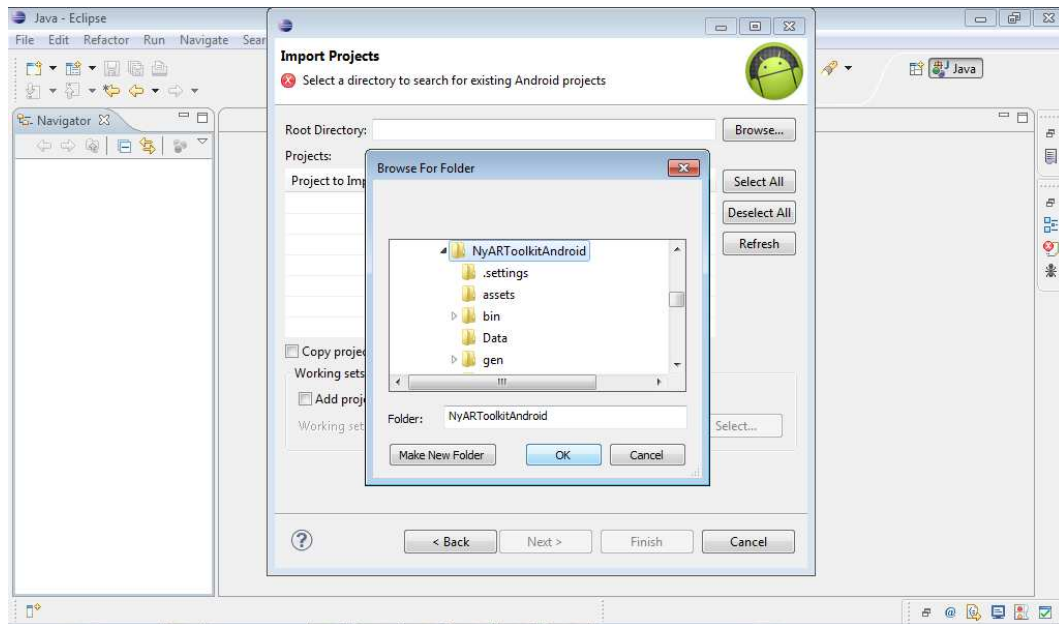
Java - Eclipse

File Edit Refactor Run Navigate Sear

Navigator

Java

Import Projects

Select a directory to search for existing Android projects

Root Directory:

Browse...

Projects:

Project to Imp

Select All

Deselect All

Refresh

Copy projec

Working sets

Add proj

Working set

Select...

Browse For Folder

NyARToolkitAndroid

.settings

assets

bin

Data

gen

Folder: NyARToolkitAndroid

Make New Folder

OK

Cancel

< Back

Next >

Finish

Cancel